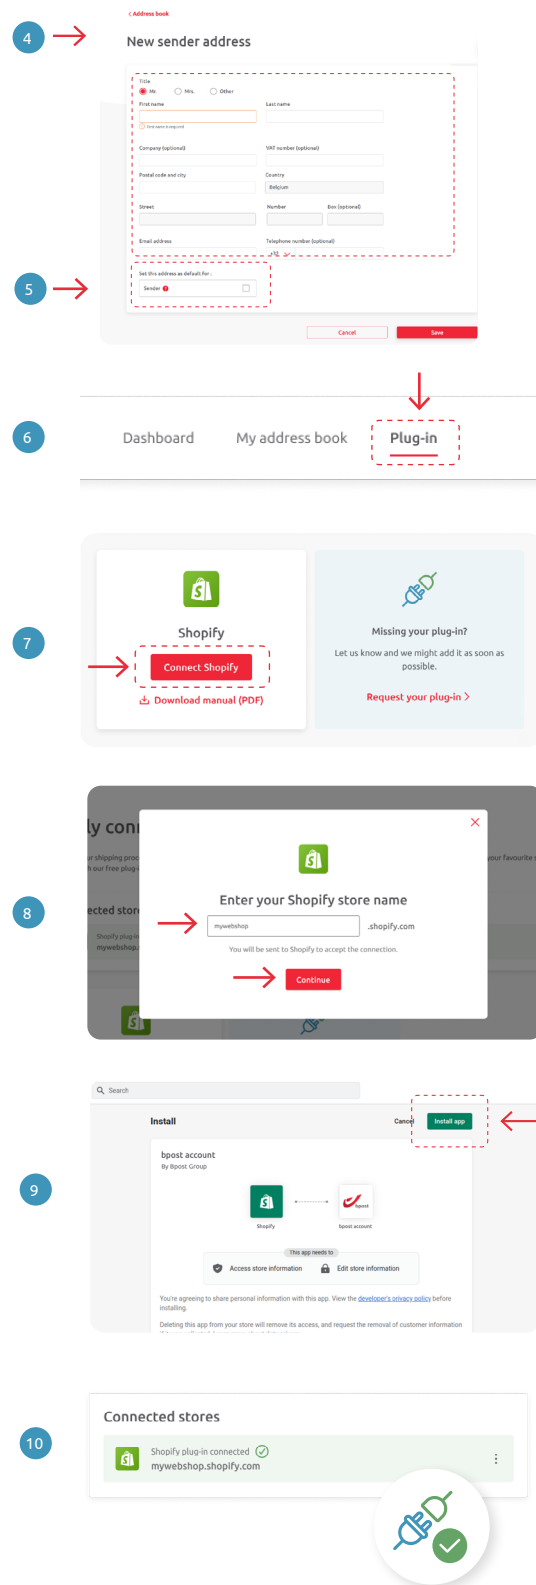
4

< Address book

New sender address

Title
Mr. Mrs. Other

First name
First name is required

Last name

Company (optional)

VAT number (optional)

Postal code and city

Country
Belgium

Street

Number

Box (optional)

Email address

Telephone number (optional)
+32

5

Set this address as default for :
Sender

Cancel

Save

6

Dashboard

My address book

Plug-in

7

Shopify

Connect Shopify

Download manual (PDF)

Missing your plug-in?

Let us know and we might add it as soon as possible.

Request your plug-in >

8

ly con

r shipping proc
h our Free plug-

ected stor

Shopify plug-in
mywebshop.

your favourite

Enter your Shopify store name

mywebshop

.shopify.com

You will be sent to Shopify to accept the connection.

Continue

9

Search

Install

Cancel

Install app

bpost account
By Bpost Group

Shopify

bpost account

This app needs to

Access store information

Edit store information

You're agreeing to share personal information with this app. View the developer's privacy policy before installing.

Deleting this app from your store will remove its access, and request the removal of customer information

10

Connected stores

Shopify plug-in connected

mywebshop.shopify.com